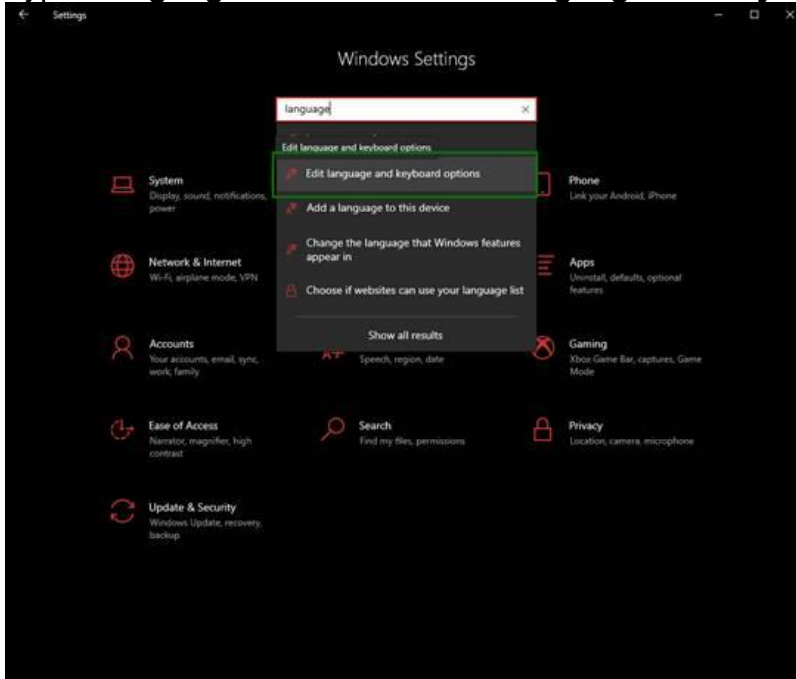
Settings

Windows Settings

language

Edit language and keyboard options

Edit language and keyboard options

Add a language to this device

Change the language that Windows features appear in

Choose if websites can use your language list

Show all results

System
Display, sound, notifications, power

Phone
Link your Android, iPhone

Network & Internet
Wi-Fi, airplane mode, VPN

Apps
Uninstall, defaults, optional features

Accounts
Your accounts, email, sync, work, family

Speech, region, date

Gaming
Xbox Game Bar, captures, Game Mode

Ease of Access
Narrator, magnifier, high contrast

Search
Find my files, permissions

Privacy
Location, camera, microphone

Update & Security
Windows Update, recovery, backup